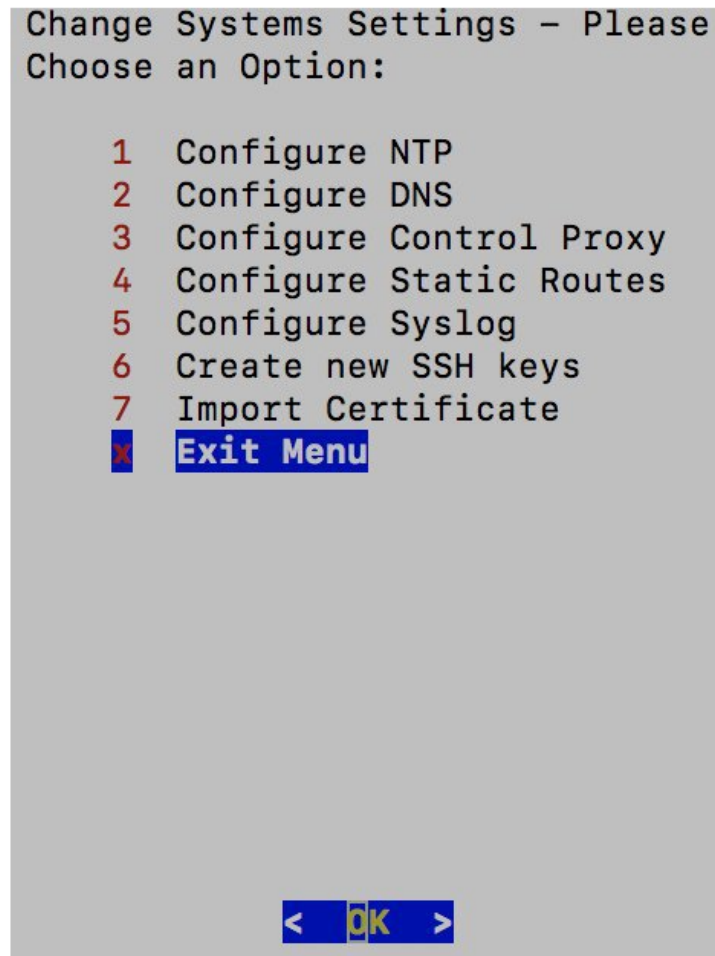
Change Systems Settings - Please Choose an Option:

1 Configure NTP
2 Configure DNS
3 Configure Control Proxy
4 Configure Static Routes
5 Configure Syslog
6 Create new SSH keys
7 Import Certificate
x Exit Menu

< OK >